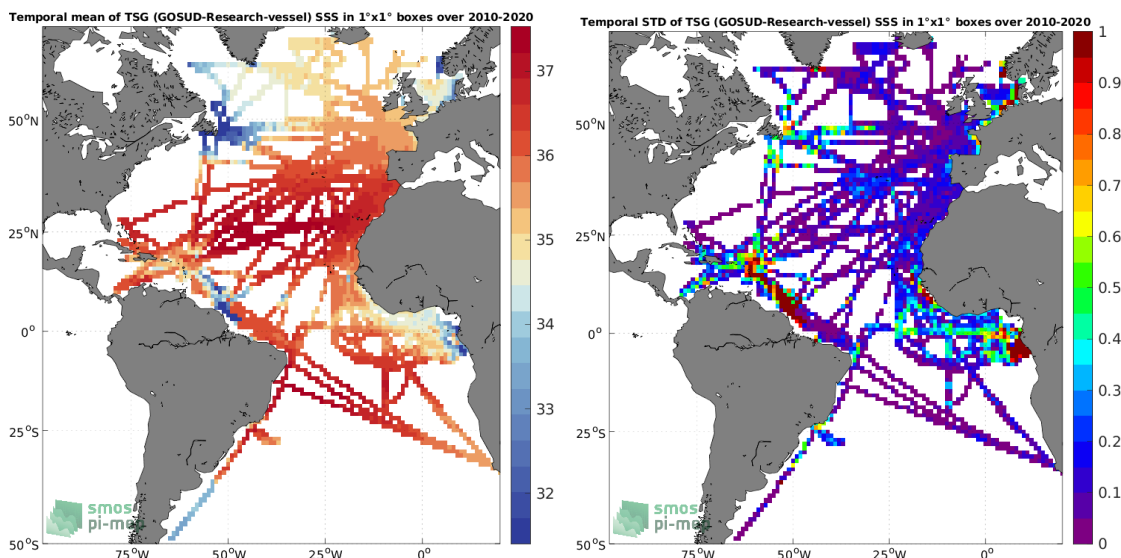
Temporal mean of TSG (GOSUD-Research-vessel) SSS in 1°x1° boxes over 2010-2020

50°N
25°N
0°
25°S
50°S
75°W 50°W 25°W 0°

37
36
35
34
33
32

smos pi-mep

Temporal STD of TSG (GOSUD-Research-vessel) SSS in 1°x1° boxes over 2010-2020

50°N
25°N
0°
25°S
50°S
75°W 50°W 25°W 0°

1
0.9
0.8
0.7
0.6
0.5
0.4
0.3
0.2
0.1
0

smos pi-mep